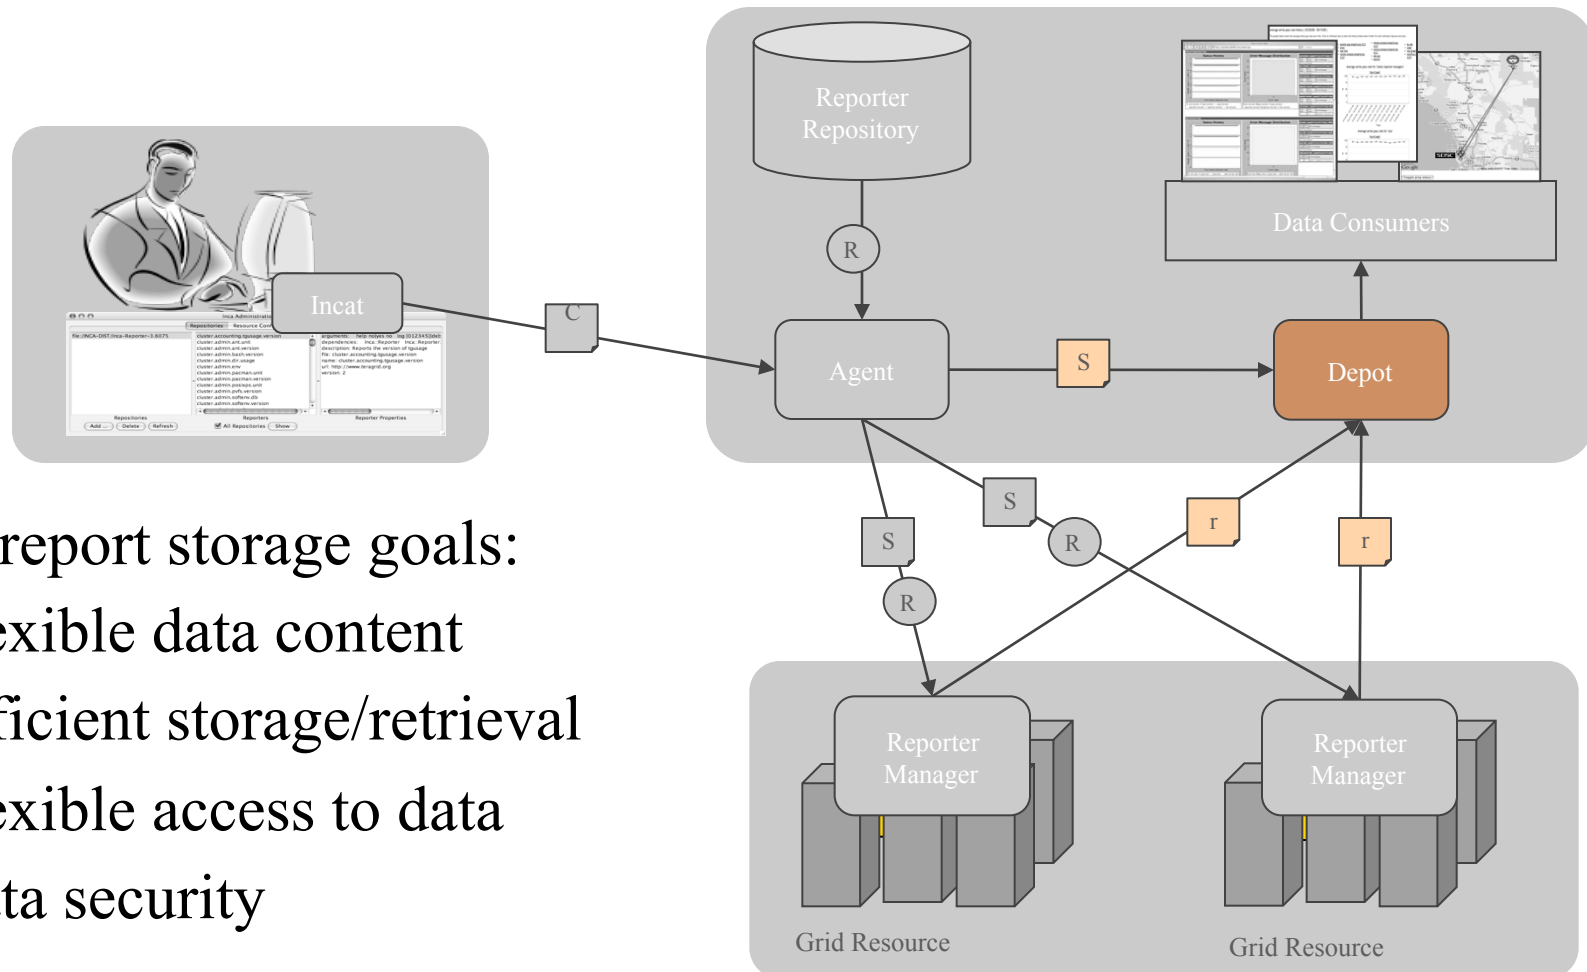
Incat

C

Reporter Repository

R

Data Consumers

Agent

S

Depot

S

S

R

R

r

r

report storage goals:
exible data content
ficient storage/retrieval
exible access to data
ta security

Reporter Manager

Reporter Manager

Grid Resource

Grid Resource